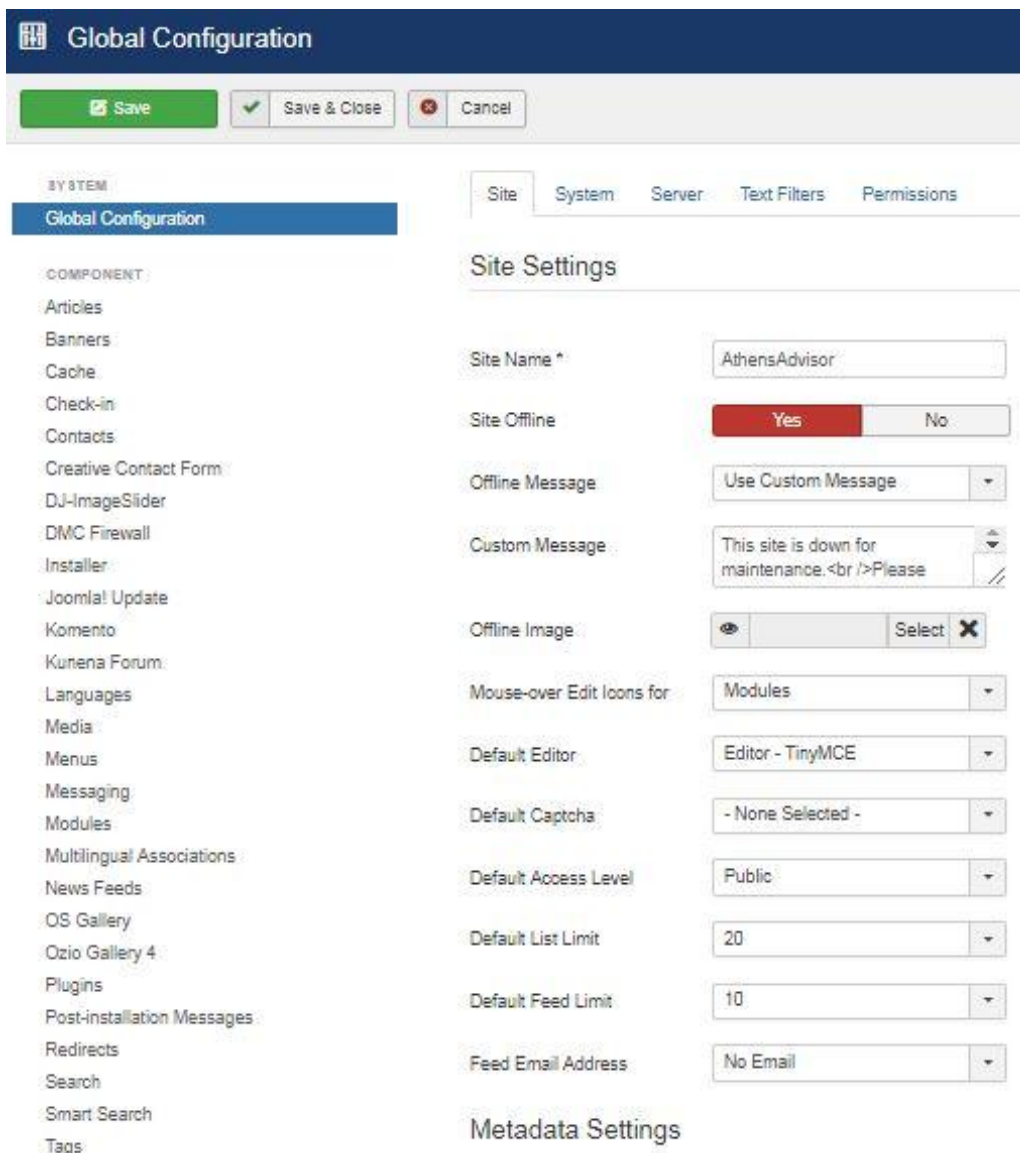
Global Configuration

Save
Save & Close
Cancel

SYSTEM
Global Configuration

COMPONENT
Articles
Banners
Cache
Check-in
Contacts
Creative Contact Form
DJ-ImageSlider
DMC Firewall
Installer
Joomla! Update
Komento
Kunena Forum
Languages
Media
Menus
Messaging
Modules
Multilingual Associations
News Feeds
OS Gallery
Ozio Gallery 4
Plugins
Post-installation Messages
Redirects
Search
Smart Search
Tags

Site | System | Server | Text Filters | Permissions

Site Settings

Site Name * AthensAdvisor
Site Offline Yes No
Offline Message Use Custom Message
Custom Message This site is down for maintenance.<br />Please
Offline Image Select
Mouse-over Edit Icons for Modules
Default Editor Editor - TinyMCE
Default Captcha - None Selected -
Default Access Level Public
Default List Limit 20
Default Feed Limit 10
Feed Email Address No Email

Metadata Settings